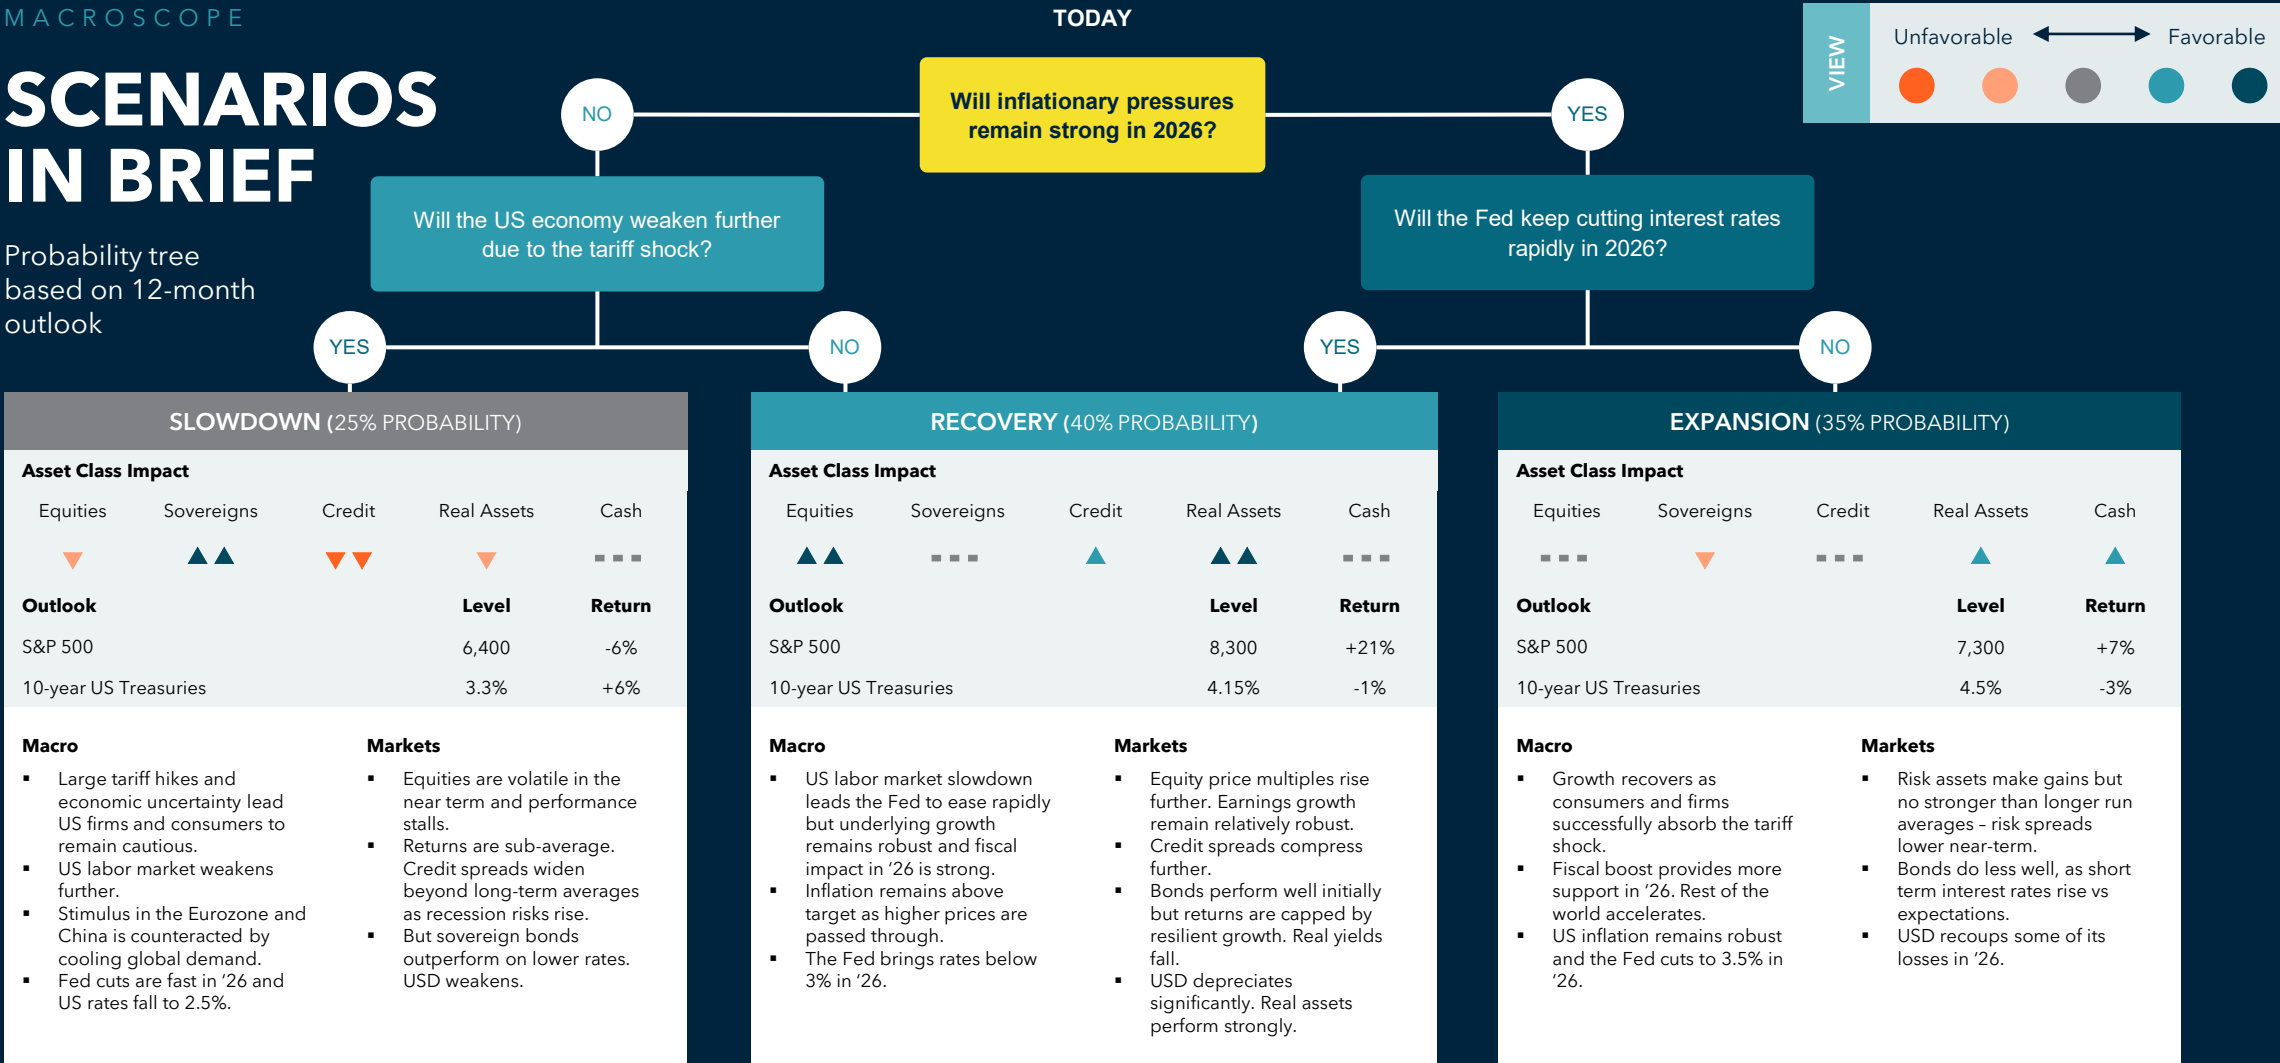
MACROSCOPE

SCENARIOS IN BRIEF

Probability tree based on 12-month outlook

TODAY

Will inflationary pressures remain strong in 2026?

VIEW

Unfavorable Favorable

NO

YES

Will the US economy weaken further due to the tariff shock?

Will the Fed keep cutting interest rates rapidly in 2026?

YES

NO

YES

NO

SLOWDOWN (25% PROBABILITY)

Asset Class Impact

| Equities | Sovereigns | Credit | Real Assets | Cash |
|---|---|---|---|---|

| Outlook | Level | Return |
|---|---|---|
| S&P 500 | 6,400 | -6% |
| 10-year US Treasuries | 3.3% | +6% |

Macro
- Large tariff hikes and economic uncertainty lead US firms and consumers to remain cautious.
- US labor market weakens further.
- Stimulus in the Eurozone and China is counteracted by cooling global demand.
- Fed cuts are fast in '26 and US rates fall to 2.5%.

Markets
- Equities are volatile in the near term and performance stalls.
- Returns are sub-average. Credit spreads widen beyond long-term averages as recession risks rise.
- But sovereign bonds outperform on lower rates. USD weakens.

RECOVERY (40% PROBABILITY)

Asset Class Impact

| Equities | Sovereigns | Credit | Real Assets | Cash |
|---|---|---|---|---|

| Outlook | Level | Return |
|---|---|---|
| S&P 500 | 8,300 | +21% |
| 10-year US Treasuries | 4.15% | -1% |

Macro
- US labor market slowdown leads the Fed to ease rapidly but underlying growth remains robust and fiscal impact in '26 is strong.
- Inflation remains above target as higher prices are passed through.
- The Fed brings rates below 3% in '26.

Markets
- Equity price multiples rise further. Earnings growth remain relatively robust.
- Credit spreads compress further.
- Bonds perform well initially but returns are capped by resilient growth. Real yields fall.
- USD depreciates significantly. Real assets perform strongly.

EXPANSION (35% PROBABILITY)

Asset Class Impact

| Equities | Sovereigns | Credit | Real Assets | Cash |
|---|---|---|---|---|

| Outlook | Level | Return |
|---|---|---|
| S&P 500 | 7,300 | +7% |
| 10-year US Treasuries | 4.5% | -3% |

Macro
- Growth recovers as consumers and firms successfully absorb the tariff shock.
- Fiscal boost provides more support in '26. Rest of the world accelerates.
- US inflation remains robust and the Fed cuts to 3.5% in '26.

Markets
- Risk assets make gains but no stronger than longer run averages – risk spreads lower near-term.
- Bonds do less well, as short term interest rates rise vs expectations.
- USD recoups some of its losses in '26.